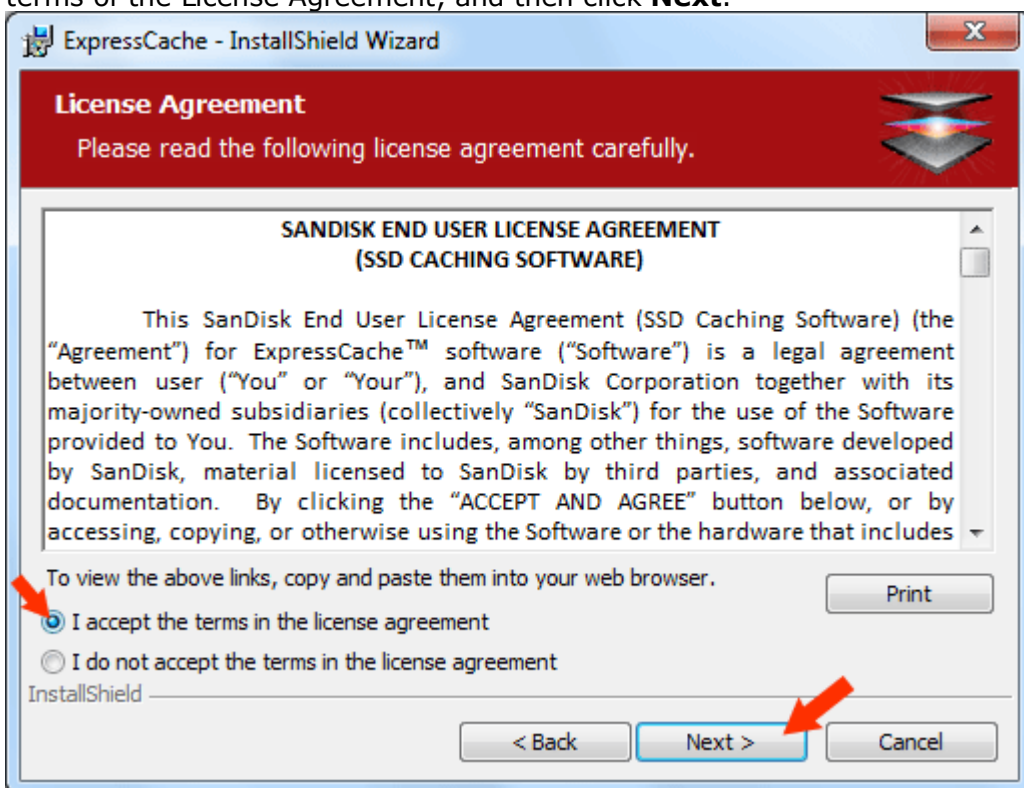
terms of the License Agreement, and then click **Next**.

ExpressCache - InstallShield Wizard

X

License Agreement

Please read the following license agreement carefully.

SANDISK END USER LICENSE AGREEMENT
(SSD CACHING SOFTWARE)

This SanDisk End User License Agreement (SSD Caching Software) (the "Agreement") for ExpressCache™ software ("Software") is a legal agreement between user ("You" or "Your"), and SanDisk Corporation together with its majority-owned subsidiaries (collectively "SanDisk") for the use of the Software provided to You. The Software includes, among other things, software developed by SanDisk, material licensed to SanDisk by third parties, and associated documentation. By clicking the "ACCEPT AND AGREE" button below, or by accessing, copying, or otherwise using the Software or the hardware that includes

To view the above links, copy and paste them into your web browser.

Print

I accept the terms in the license agreement

I do not accept the terms in the license agreement

InstallShield

< Back

Next >

Cancel